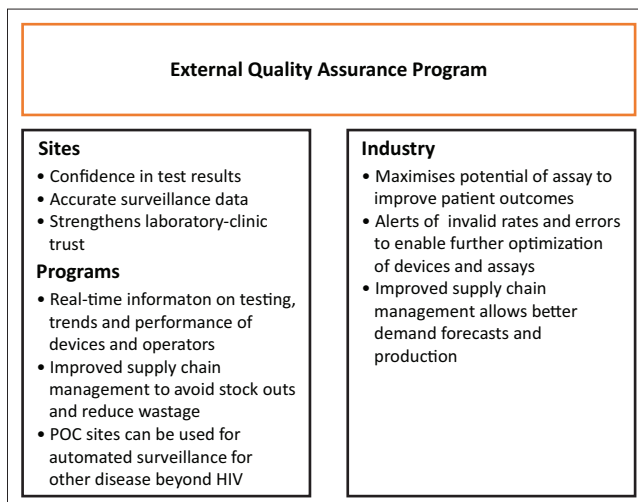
External Quality Assurance Program

Sites
• Confidence in test results
• Accurate surveillance data
• Strengthens laboratory-clinic trust

Programs
• Real-time informaton on testing, trends and performance of devices and operators
• Improved supply chain management to avoid stock outs and reduce wastage
• POC sites can be used for automated surveillance for other disease beyond HIV

Industry
• Maximises potential of assay to improve patient outcomes
• Alerts of invalid rates and errors to enable further optimization of devices and assays
• Improved supply chain management allows better demand forecasts and production